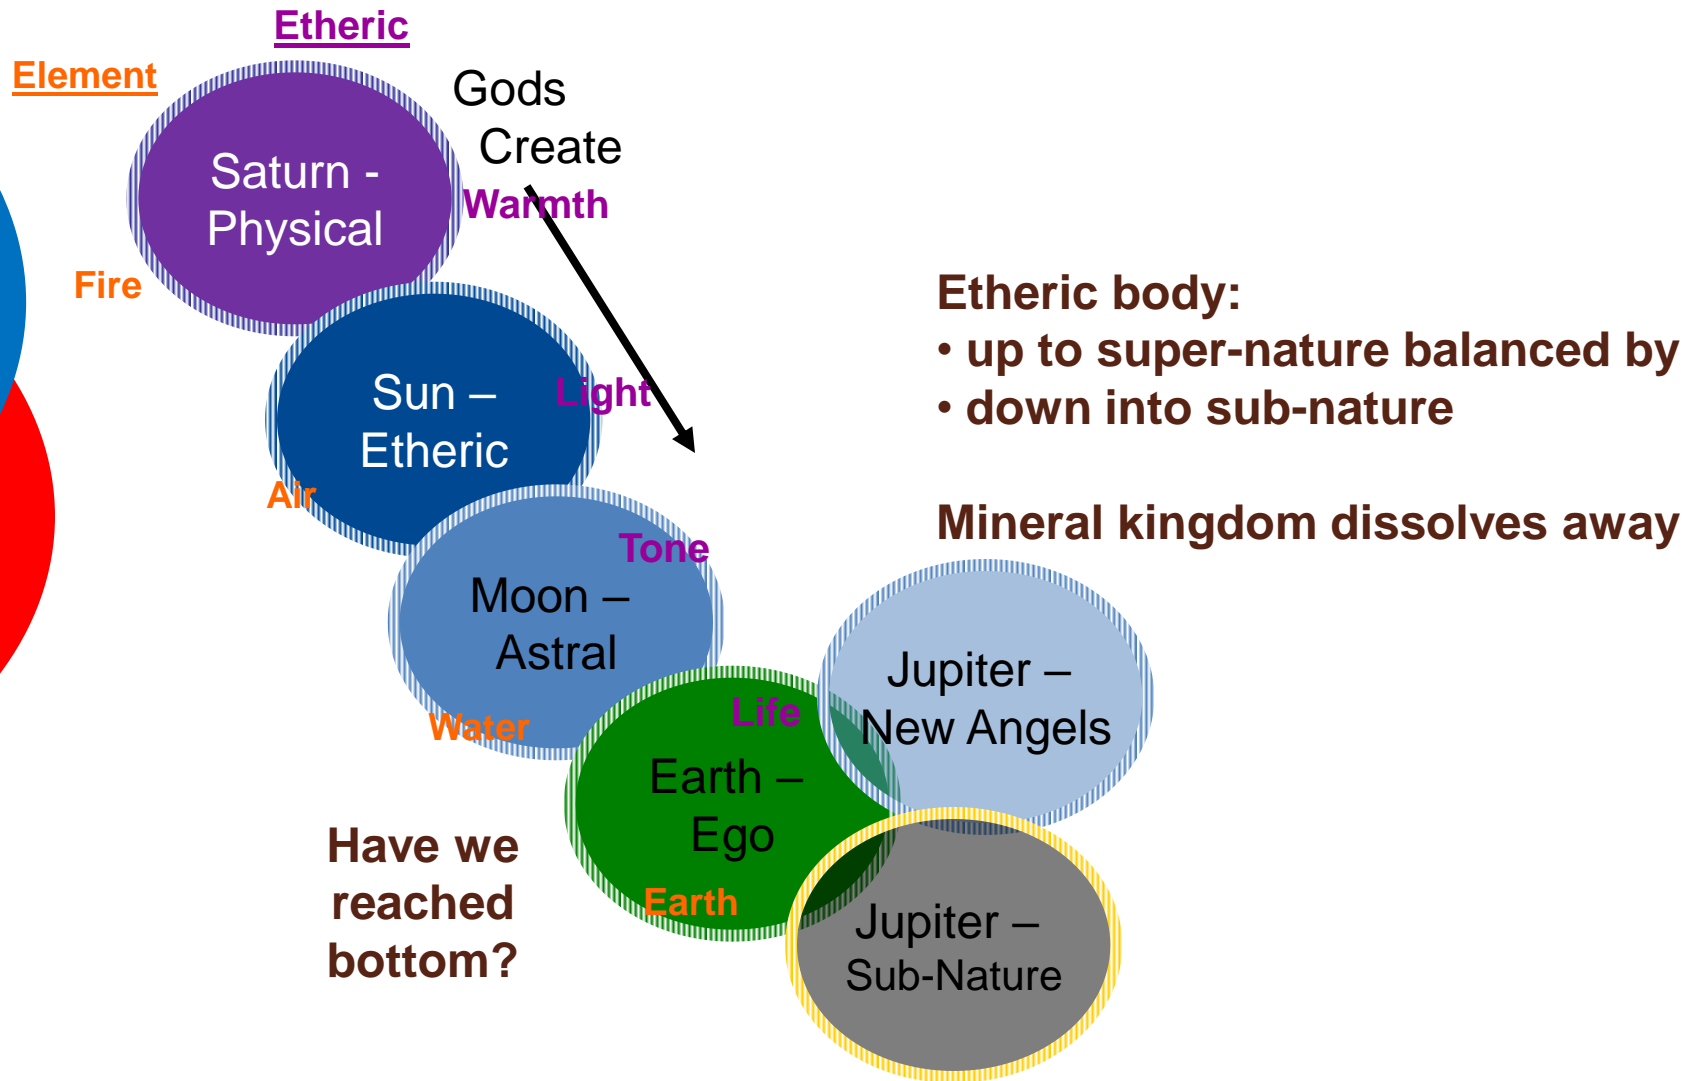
Etheric

Element

Gods
Create

Saturn - Physical

Warmth

Fire

Sun – Etheric

Light

Air

Tone

Moon – Astral

Water

Life

Earth – Ego

Earth

Jupiter – New Angels

Jupiter – Sub-Nature

Etheric body:
• up to super-nature balanced by
• down into sub-nature

Mineral kingdom dissolves away

Have we reached bottom?